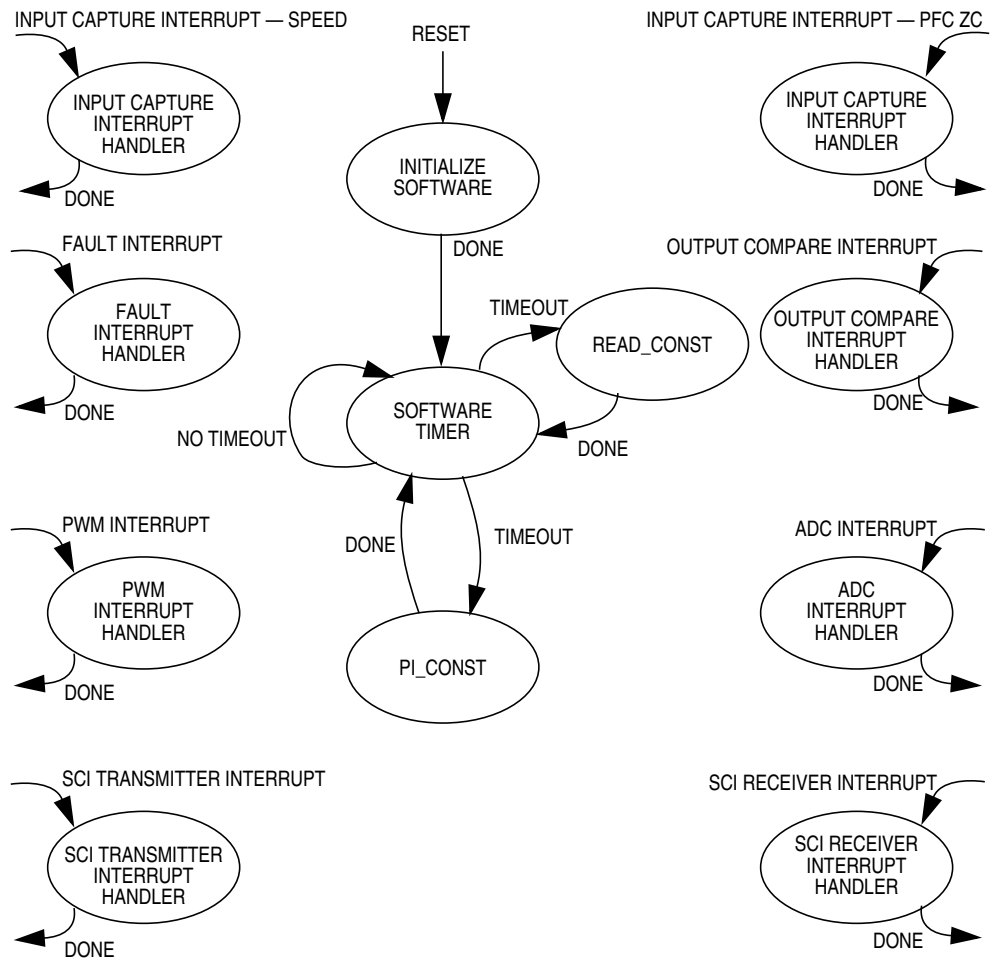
INPUT CAPTURE INTERRUPT — SPEED

INPUT CAPTURE INTERRUPT HANDLER

DONE

RESET

INITIALIZE SOFTWARE

DONE

INPUT CAPTURE INTERRUPT — PFC ZC

INPUT CAPTURE INTERRUPT HANDLER

DONE

FAULT INTERRUPT

FAULT INTERRUPT HANDLER

DONE

TIMEOUT

READ_CONST

OUTPUT COMPARE INTERRUPT

OUTPUT COMPARE INTERRUPT HANDLER

DONE

NO TIMEOUT

SOFTWARE TIMER

DONE

PWM INTERRUPT

PWM INTERRUPT HANDLER

DONE

DONE

TIMEOUT

PI_CONST

ADC INTERRUPT

ADC INTERRUPT HANDLER

DONE

SCI TRANSMITTER INTERRUPT

SCI TRANSMITTER INTERRUPT HANDLER

DONE

SCI RECEIVER INTERRUPT

SCI RECEIVER INTERRUPT HANDLER

DONE